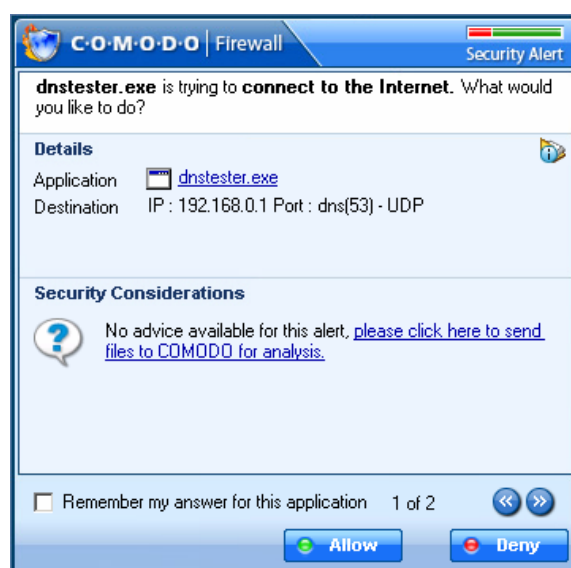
C·O·M·O·D·O | Firewall

Security Alert

dnstester.exe is trying to connect to the Internet. What would you like to do?

Details

Application dnstester.exe
Destination IP : 192.168.0.1 Port : dns(53) - UDP

Security Considerations

No advice available for this alert, please click here to send files to COMODO for analysis.

Remember my answer for this application 1 of 2

Allow

Deny